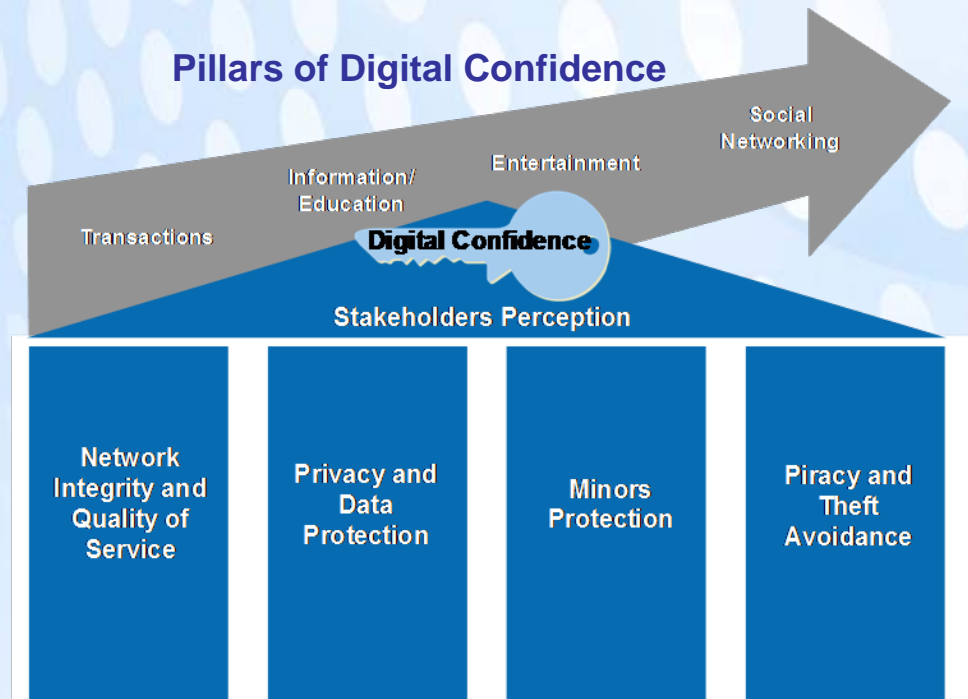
Pillars of Digital Confidence

Transactions

Information/ Education

Entertainment

Social Networking

Digital Confidence

Stakeholders Perception

Network Integrity and Quality of Service

Privacy and Data Protection

Minors Protection

Piracy and Theft Avoidance